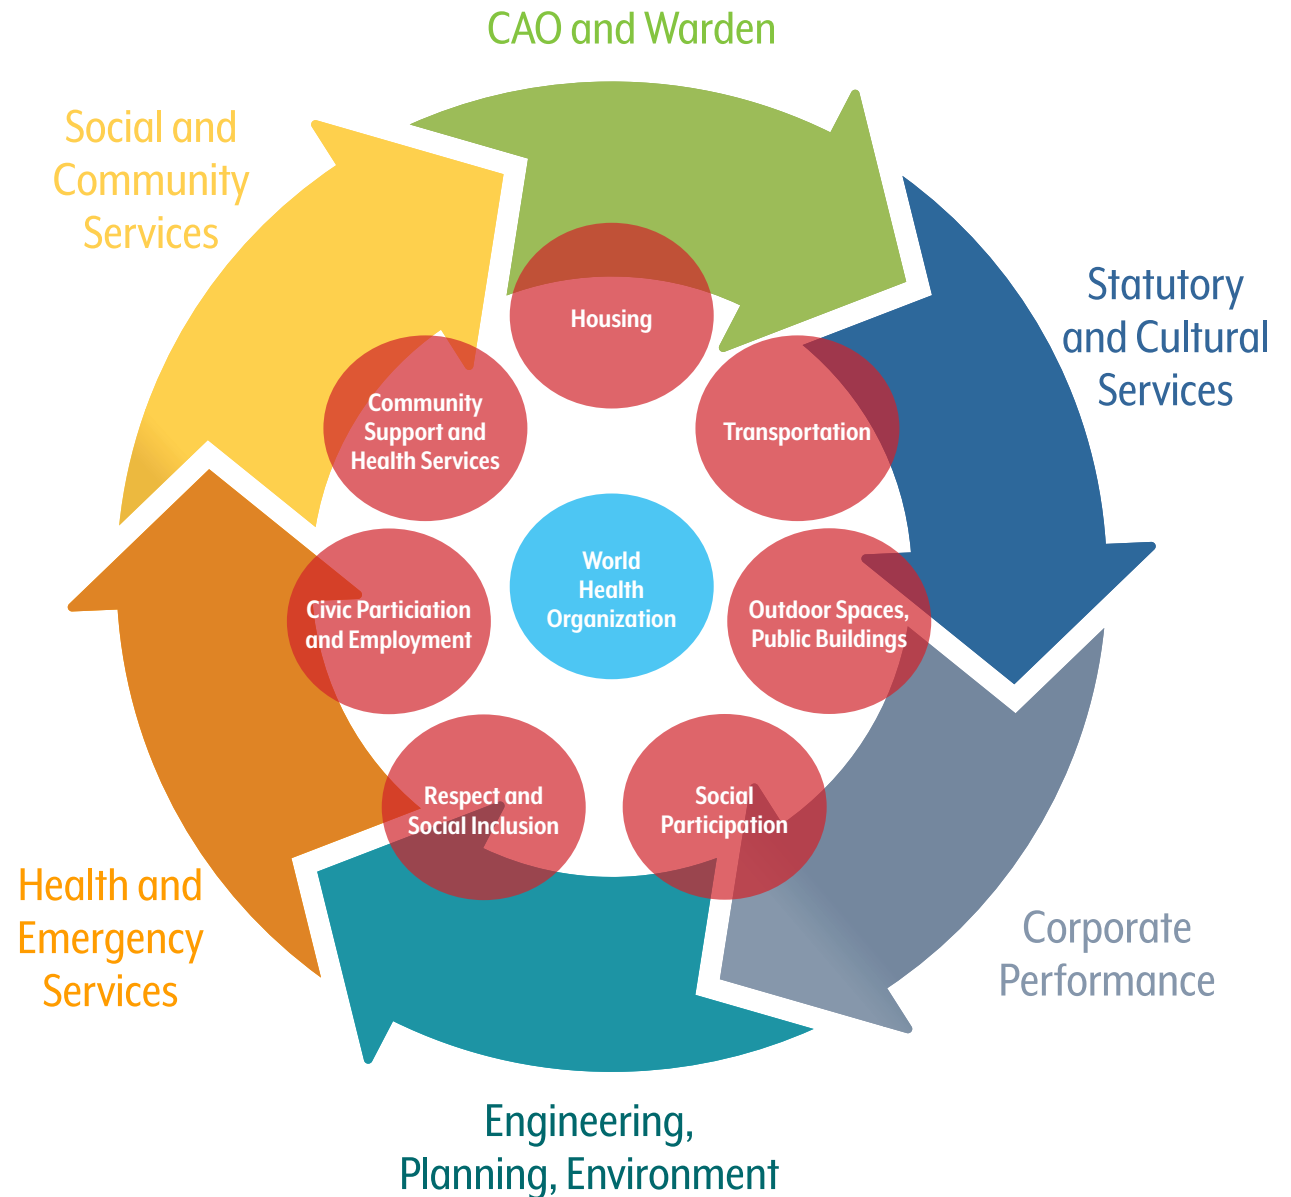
CAO and Warden

Statutory and Cultural Services

Corporate Performance

Engineering, Planning, Environment

Health and Emergency Services

Social and Community Services

Housing

Transportation

Outdoor Spaces, Public Buildings

Social Participation

Respect and Social Inclusion

Civic Particiation and Employment

Community Support and Health Services

World Health Organization